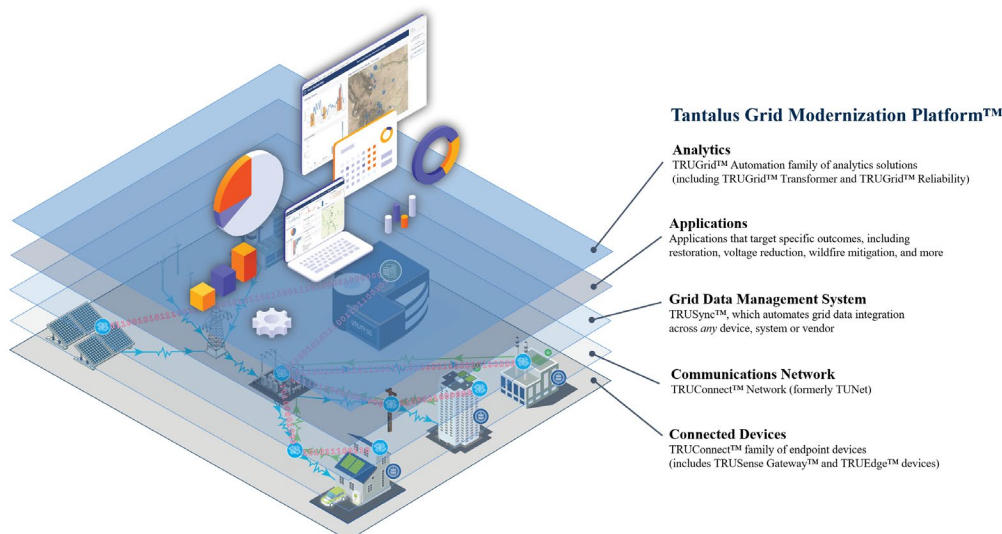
Tantalus Grid Modernization Platform™

Analytics
TRUGrid™ Automation family of analytics solutions (including TRUGrid™ Transformer and TRUGrid™ Reliability)

Applications
Applications that target specific outcomes, including restoration, voltage reduction, wildfire mitigation, and more

Grid Data Management System
TRUSync™, which automates grid data integration across *any* device, system or vendor

Communications Network
TRUConnect™ Network (formerly TUNet)

Connected Devices
TRUConnect™ family of endpoint devices (includes TRUSense Gateway™ and TRUEdge™ devices)